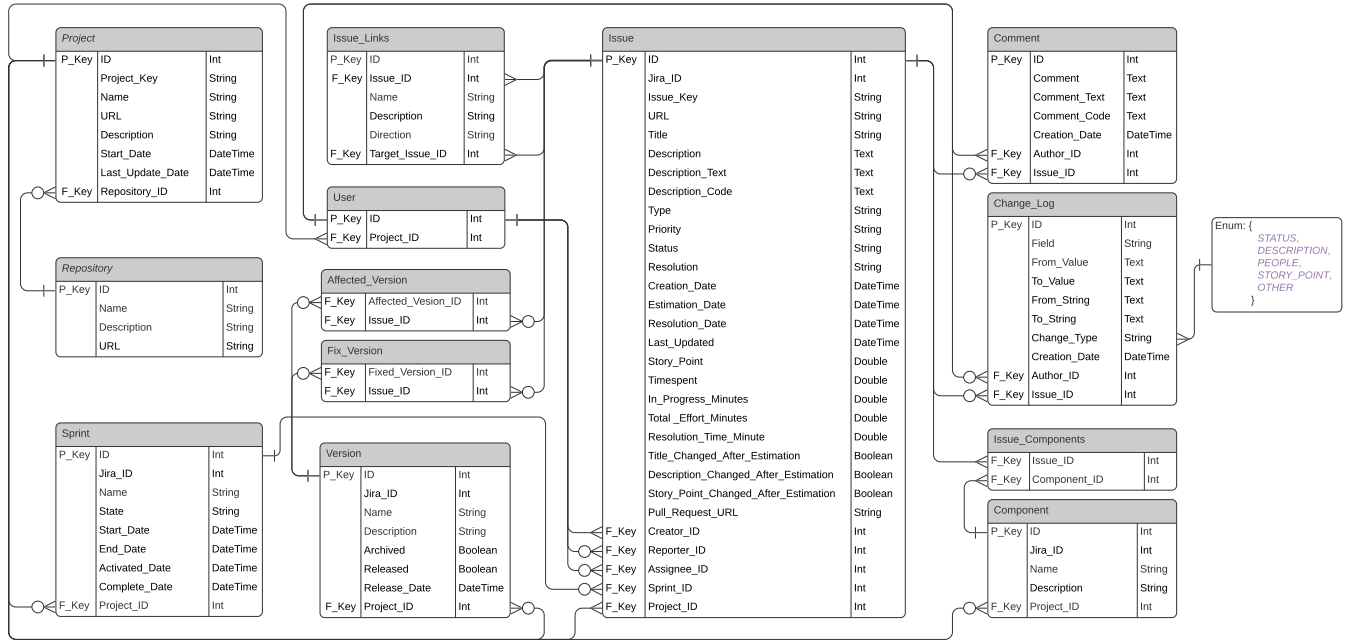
| Project | | |
|---|---|---|
| P_Key | ID | Int |
| | Project_Key | String |
| | Name | String |
| | URL | String |
| | Description | String |
| | Start_Date | DateTime |
| | Last_Update_Date | DateTime |
| F_Key | Repository_ID | Int |

| Repository | | |
|---|---|---|
| P_Key | ID | Int |
| | Name | String |
| | Description | String |
| | URL | String |

| Sprint | | |
|---|---|---|
| P_Key | ID | Int |
| | Jira_ID | Int |
| | Name | String |
| | State | String |
| | Start_Date | DateTime |
| | End_Date | DateTime |
| | Activated_Date | DateTime |
| | Complete_Date | DateTime |
| F_Key | Project_ID | Int |

| Issue_Links | | |
|---|---|---|
| P_Key | ID | Int |
| F_Key | Issue_ID | Int |
| | Name | String |
| | Description | String |
| | Direction | String |
| F_Key | Target_Issue_ID | Int |

| User | | |
|---|---|---|
| P_Key | ID | Int |
| F_Key | Project_ID | Int |

| Affected_Version | | |
|---|---|---|
| F_Key | Affected_Vesion_ID | Int |
| F_Key | Issue_ID | Int |

| Fix_Version | | |
|---|---|---|
| F_Key | Fixed_Version_ID | Int |
| F_Key | Issue_ID | Int |

| Version | | |
|---|---|---|
| P_Key | ID | Int |
| | Jira_ID | Int |
| | Name | String |
| | Description | String |
| | Archived | Boolean |
| | Released | Boolean |
| | Release_Date | DateTime |
| F_Key | Project_ID | Int |

| Issue | | |
|---|---|---|
| P_Key | ID | Int |
| | Jira_ID | Int |
| | Issue_Key | String |
| | URL | String |
| | Title | String |
| | Description | Text |
| | Description_Text | Text |
| | Description_Code | Text |
| | Type | String |
| | Priority | String |
| | Status | String |
| | Resolution | String |
| | Creation_Date | DateTime |
| | Estimation_Date | DateTime |
| | Resolution_Date | DateTime |
| | Last_Updated | DateTime |
| | Story_Point | Double |
| | Timespent | Double |
| | In_Progress_Minutes | Double |
| | Total _Effort_Minutes | Double |
| | Resolution_Time_Minute | Double |
| | Title_Changed_After_Estimation | Boolean |
| | Description_Changed_After_Estimation | Boolean |
| | Story_Point_Changed_After_Estimation | Boolean |
| | Pull_Request_URL | String |
| F_Key | Creator_ID | Int |
| F_Key | Reporter_ID | Int |
| F_Key | Assignee_ID | Int |
| F_Key | Sprint_ID | Int |
| F_Key | Project_ID | Int |

| Comment | | |
|---|---|---|
| P_Key | ID | Int |
| | Comment | Text |
| | Comment_Text | Text |
| | Comment_Code | Text |
| | Creation_Date | DateTime |
| F_Key | Author_ID | Int |
| F_Key | Issue_ID | Int |

| Change_Log | | |
|---|---|---|
| P_Key | ID | Int |
| | Field | String |
| | From_Value | Text |
| | To_Value | Text |
| | From_String | Text |
| | To_String | Text |
| | Change_Type | String |
| | Creation_Date | DateTime |
| F_Key | Author_ID | Int |
| F_Key | Issue_ID | Int |

Enum: {
STATUS,
DESCRIPTION,
PEOPLE,
STORY_POINT,
OTHER
}

| Issue_Components | | |
|---|---|---|
| F_Key | Issue_ID | Int |
| F_Key | Component_ID | Int |

| Component | | |
|---|---|---|
| P_Key | ID | Int |
| | Jira_ID | Int |
| | Name | String |
| | Description | String |
| F_Key | Project_ID | Int |